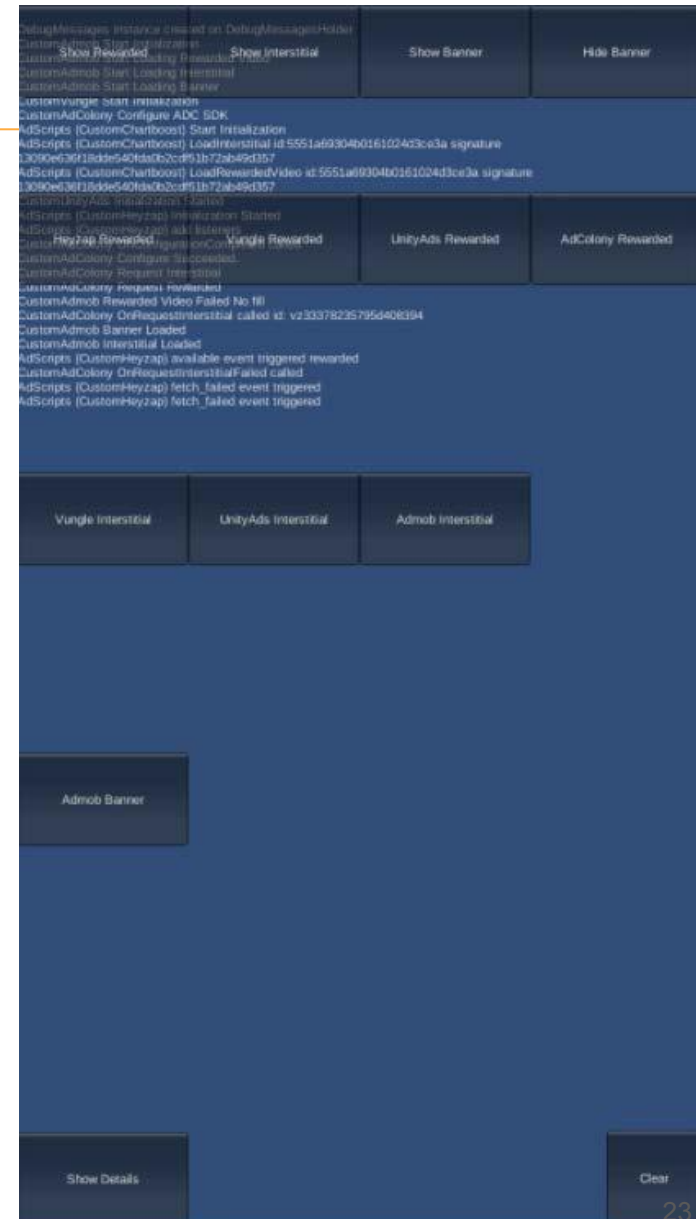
DebugMessages instance created on DebugMessagesHolder
CustomAdmob Start Initialization
CustomAdmob Start Loading Rewarded Video
CustomAdmob Start Loading Interstitial
CustomAdmob Start Loading Banner
CustomVungle Start Initialization
CustomAdColony Configure ADC SDK
AdScripts (CustomChartboost) Start Initialization
AdScripts (CustomChartboost) LoadInterstitial id:5551a69304b0161024d3ce3a signature 13090e636f18dde540fda0b2cdf51b72ab49d357
AdScripts (CustomChartboost) LoadRewardedVideo id:5551a69304b0161024d3ce3a signature 13090e636f18dde540fda0b2cdf51b72ab49d357
CustomUnityAds Initialization Started
AdScripts (CustomHeyzap) Initialization Started
AdScripts (CustomHeyzap) add listeners
CustomAdColony OnAdColonyConfigurationCompleted called
CustomAdColony Configure Succeeded.
CustomAdColony Request Interstitial
CustomAdColony Request Rewarded
CustomAdmob Rewarded Video Failed No fill
CustomAdColony OnRequestInterstitial called id: vz33378235795d408394
CustomAdmob Banner Loaded
CustomAdmob Interstitial Loaded
AdScripts (CustomHeyzap) available event triggered rewarded
CustomAdColony OnRequestInterstitialFailed called
AdScripts (CustomHeyzap) fetch_failed event triggered
AdScripts (CustomHeyzap) fetch_failed event triggered

Show Rewarded
Show Interstitial
Show Banner
Hide Banner

Heyzap Rewarded
Vungle Rewarded
UnityAds Rewarded
AdColony Rewarded

Vungle Interstitial
UnityAds Interstitial
Admob Interstitial

Admob Banner

Show Details
Clear

23